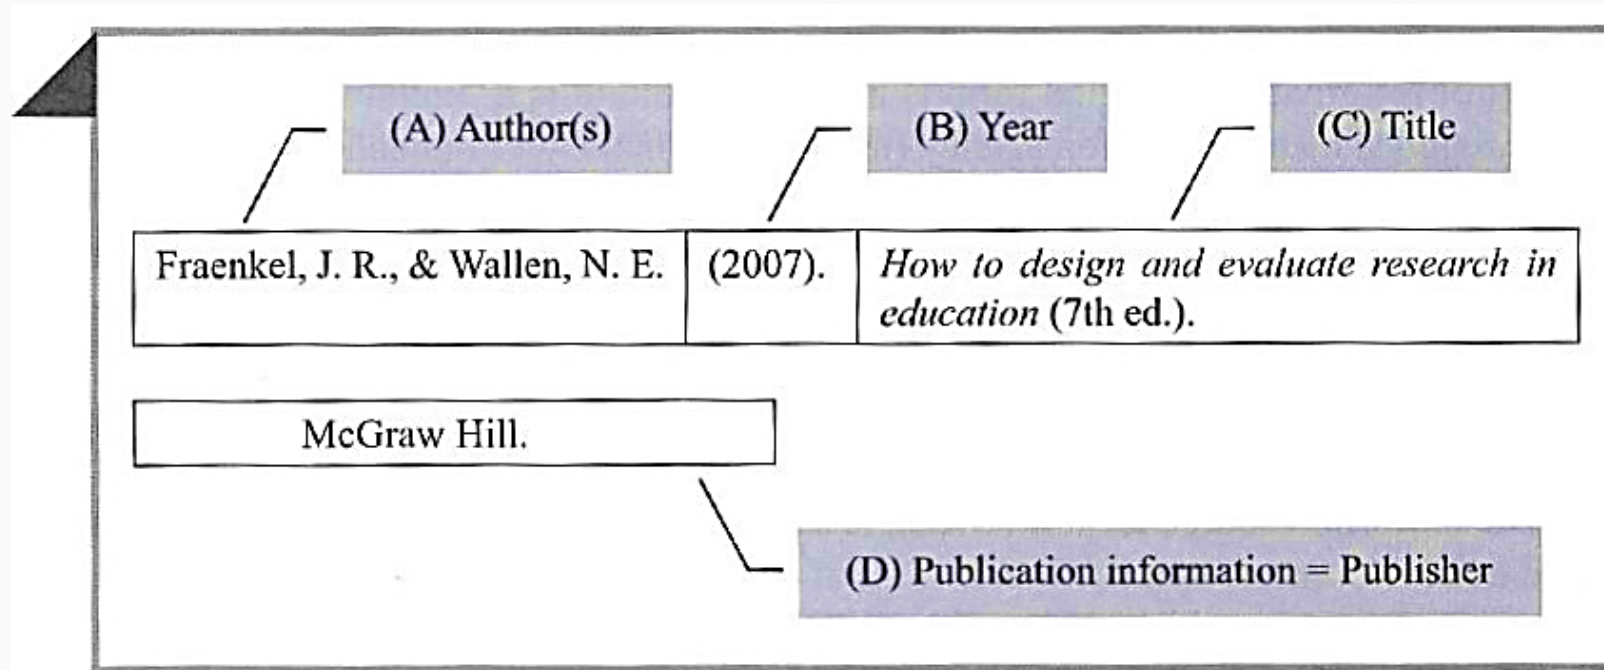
(A) Author(s)

(B) Year

(C) Title

| Fraenkel, J. R., & Wallen, N. E. | (2007). | How to design and evaluate research in education (7th ed.). |
|---|---|---|

McGraw Hill.

(D) Publication information = Publisher